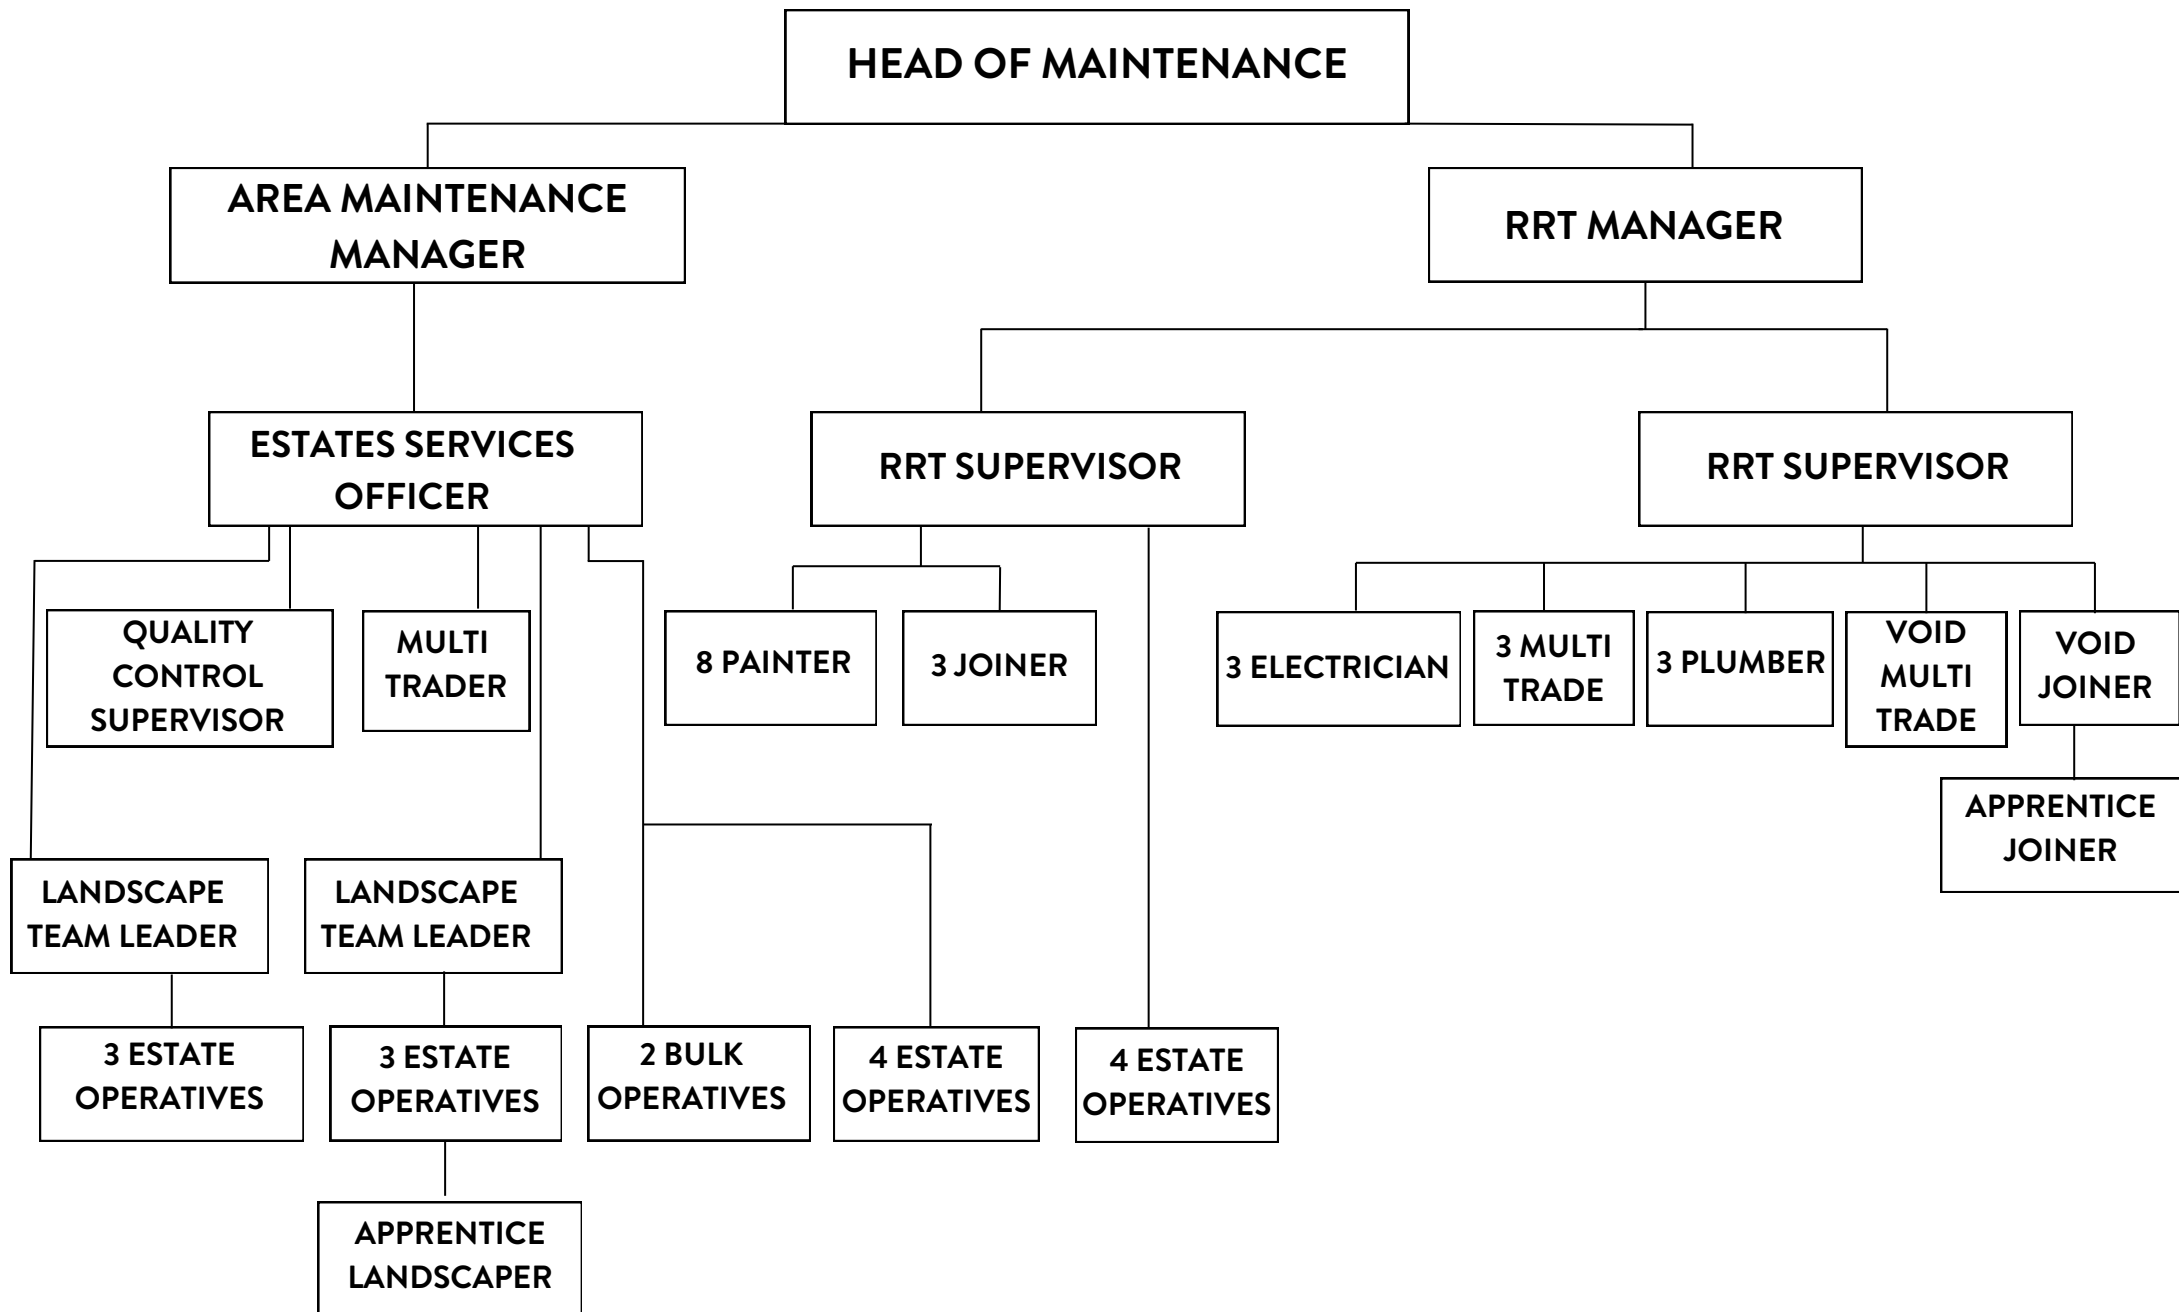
HEAD OF MAINTENANCE

AREA MAINTENANCE MANAGER

RRT MANAGER

ESTATES SERVICES OFFICER

RRT SUPERVISOR

RRT SUPERVISOR

QUALITY CONTROL SUPERVISOR

MULTI TRADER

8 PAINTER

3 JOINER

3 ELECTRICIAN

3 MULTI TRADE

3 PLUMBER

VOID MULTI TRADE

VOID JOINER

APPRENTICE JOINER

LANDSCAPE TEAM LEADER

LANDSCAPE TEAM LEADER

3 ESTATE OPERATIVES

3 ESTATE OPERATIVES

2 BULK OPERATIVES

4 ESTATE OPERATIVES

4 ESTATE OPERATIVES

APPRENTICE LANDSCAPER